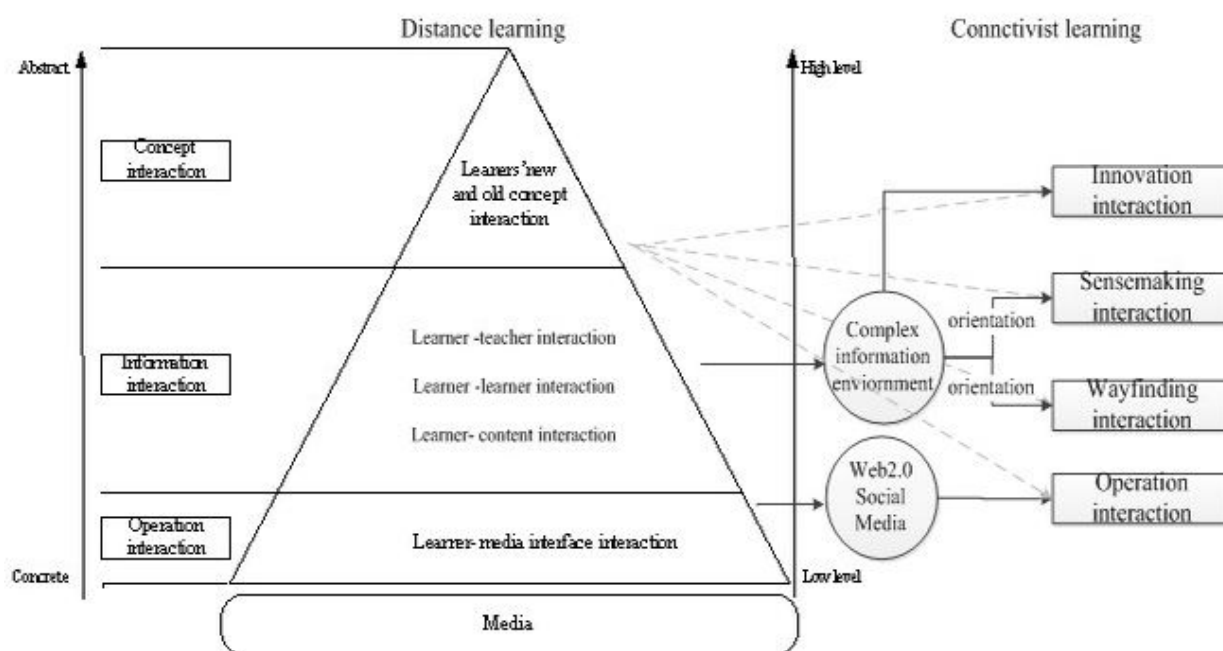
Distance learning

Connctivist learning

Abstract

High level

Concept interaction

Learners'new and old concept interaction

Innovation interaction

Sensemaking interaction

orientation

Complex information enviornment

Information interaction

Learner -teacher interaction

Learner -learner interaction

Learner- content interaction

orientation

Wayfinding interaction

Web2.0 Social Media

Operation interaction

Operation interaction

Learner- media interface interaction

Concrete

Low level

Media